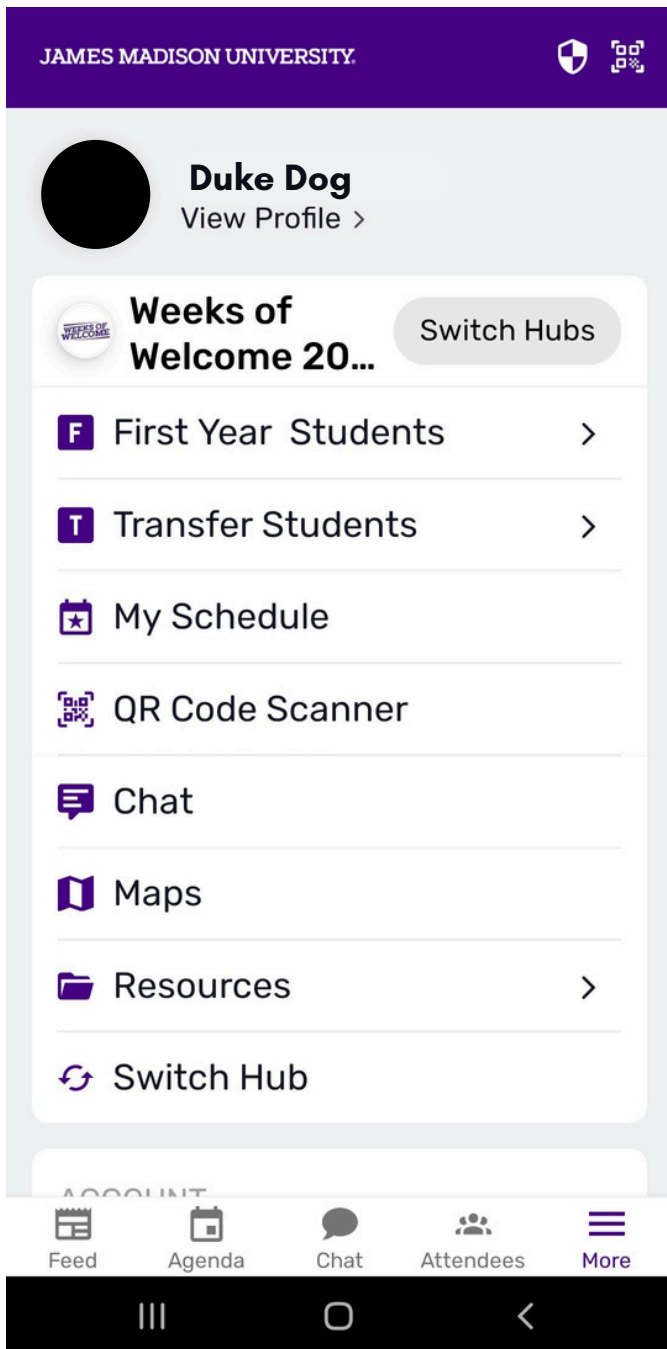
JAMES MADISON UNIVERSITY.

Duke Dog
View Profile >

WEEKS OF WELCOME
Weeks of Welcome 20...
Switch Hubs

F First Year Students >

T Transfer Students >

My Schedule

QR Code Scanner

Chat

Maps

Resources >

Switch Hub

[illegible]

Feed
Agenda
Chat
Attendees
More